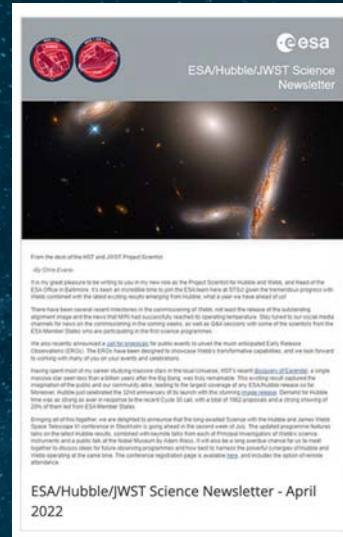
esa

ESA/Hubble/JWST Science Newsletter

From the desk of the HST and JWST Project Scientist

- By Chris Evans

It is my great pleasure to be writing to you in my new role as the Project Scientist for Hubble and Webb, and Head of the ESA Office in Baltimore. It's been an incredible time to join the ESA team here at STScI given the tremendous progress with Webb combined with the latest exciting results emerging from Hubble; what a year we have ahead of us!

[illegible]

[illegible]

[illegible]

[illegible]

ESA/Hubble/JWST Science Newsletter - April 2022